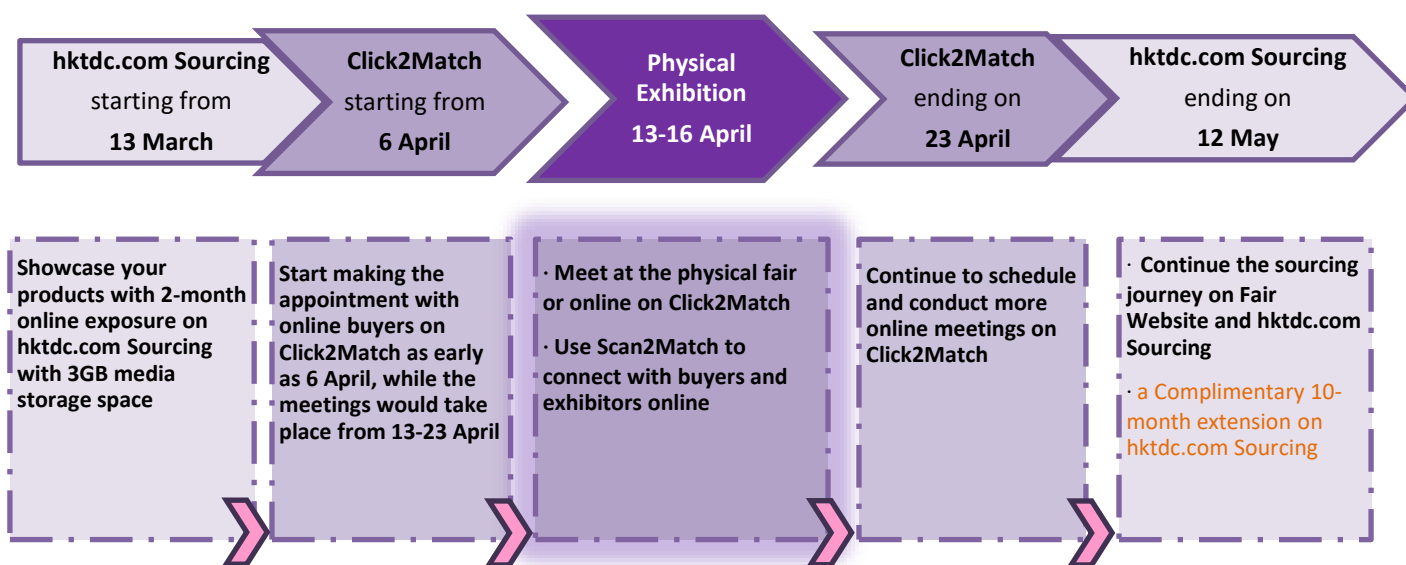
hktdc.com Sourcing starting from 13 March

Click2Match starting from 6 April

Physical Exhibition 13-16 April

Click2Match ending on 23 April

hktdc.com Sourcing ending on 12 May

Showcase your products with 2-month online exposure on hktdc.com Sourcing with 3GB media storage space

Start making the appointment with online buyers on Click2Match as early as 6 April, while the meetings would take place from 13-23 April

· Meet at the physical fair or online on Click2Match

· Use Scan2Match to connect with buyers and exhibitors online

Continue to schedule and conduct more online meetings on Click2Match

· Continue the sourcing journey on Fair Website and hktdc.com Sourcing

· a Complimentary 10-month extension on hktdc.com Sourcing